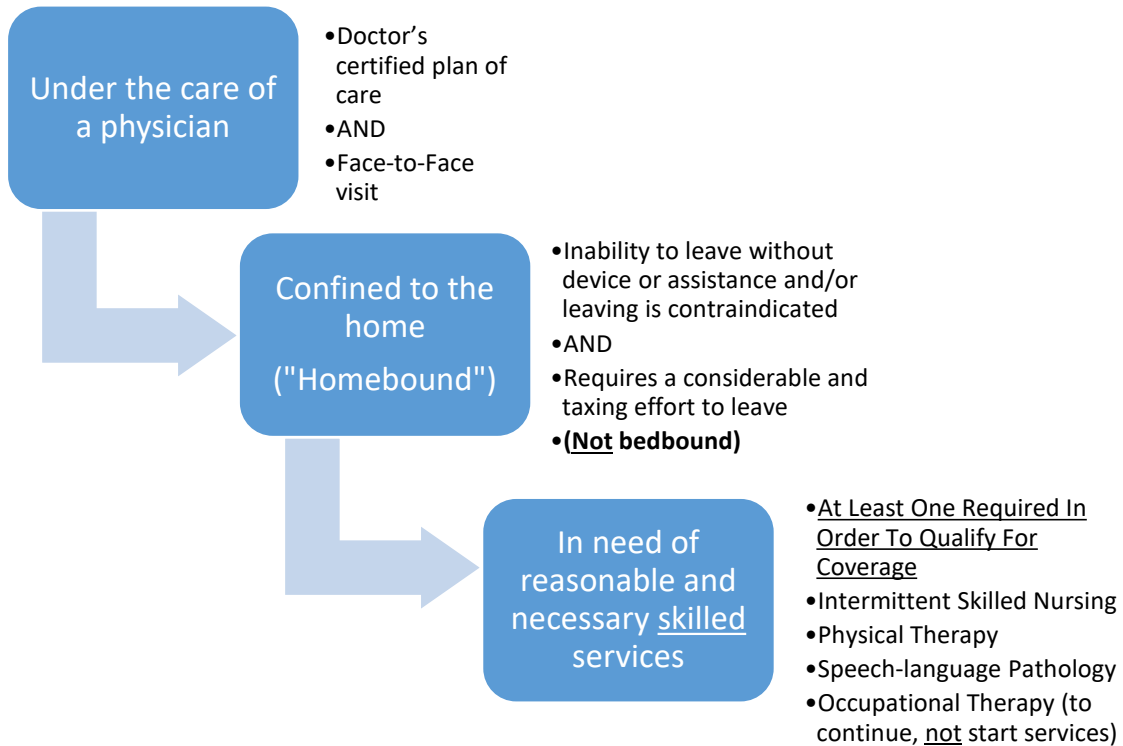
Under the care of a physician

•Doctor’s certified plan of care
•AND
•Face-to-Face visit

Confined to the home
("Homebound")

•Inability to leave without device or assistance and/or leaving is contraindicated
•AND
•Requires a considerable and taxing effort to leave
•(Not bedbound)

In need of reasonable and necessary skilled services

•At Least One Required In Order To Qualify For Coverage
•Intermittent Skilled Nursing
•Physical Therapy
•Speech-language Pathology
•Occupational Therapy (to continue, not start services)